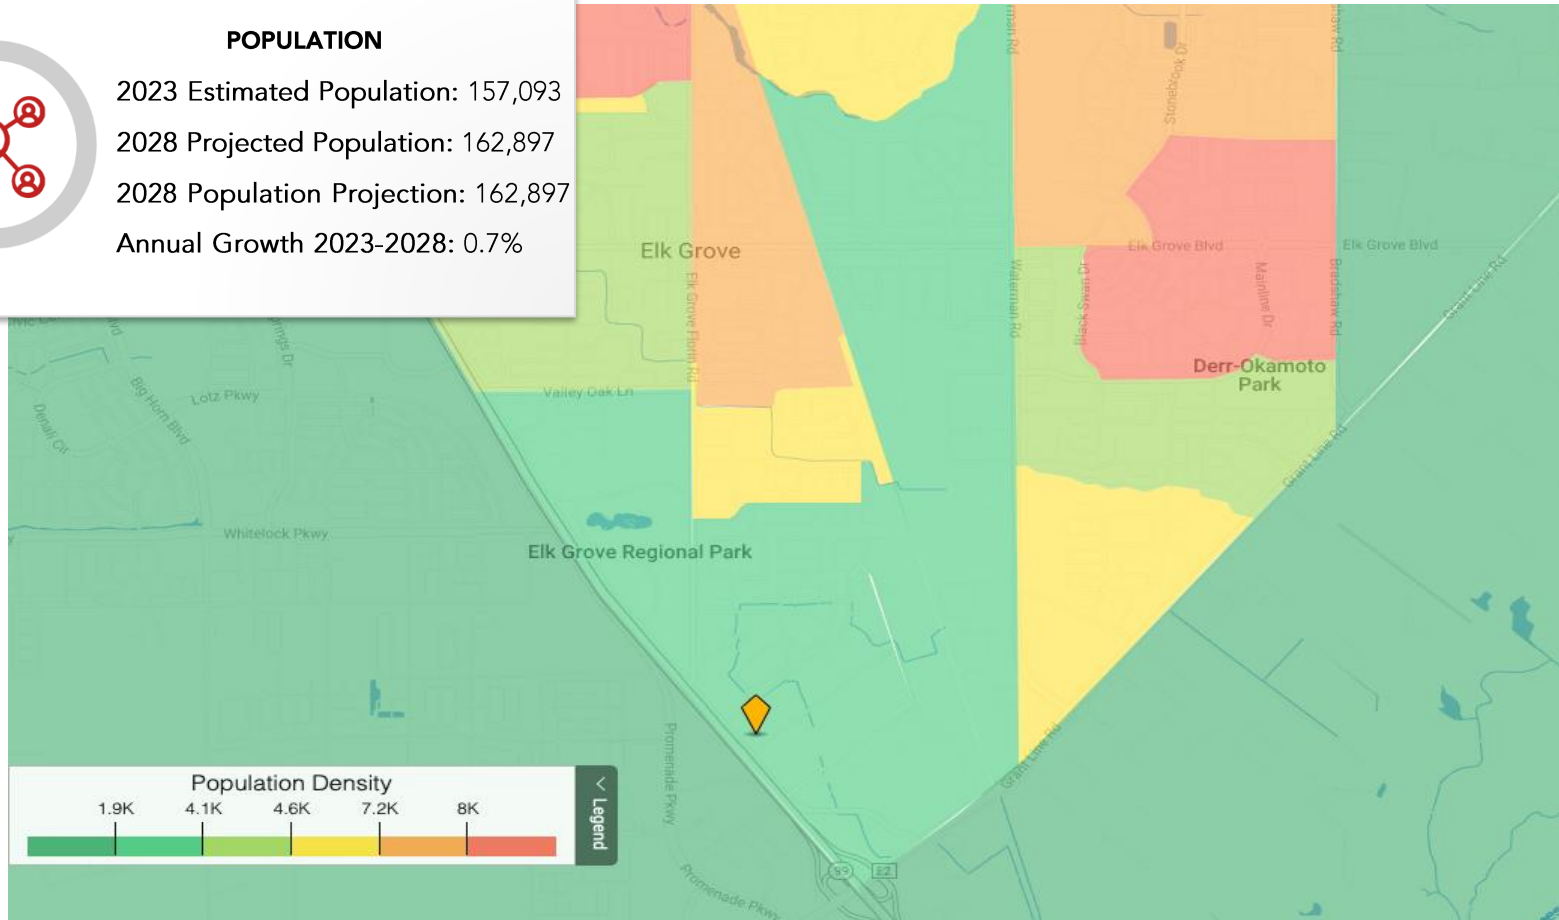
POPULATION

2023 Estimated Population: 157,093

2028 Projected Population: 162,897

2028 Population Projection: 162,897

Annual Growth 2023-2028: 0.7%

Elk Grove

Elk Grove Florin Rd

Waterman Rd

Stonebrook Dr

Elk Grove Blvd

Elk Grove Blvd

Black Swan Dr

Mainline Dr

Bradshaw Rd

Grant Line Rd

Derr-Okamoto Park

Valley Oak Ln

Lotz Pkwy

Big Horn Blvd

Denali Cir

Whitelock Pkwy

Elk Grove Regional Park

Grant Line Rd

Promenade Pkwy

Promenade Pkwy

99

Population Density

1.9K 4.1K 4.6K 7.2K 8K

Legend